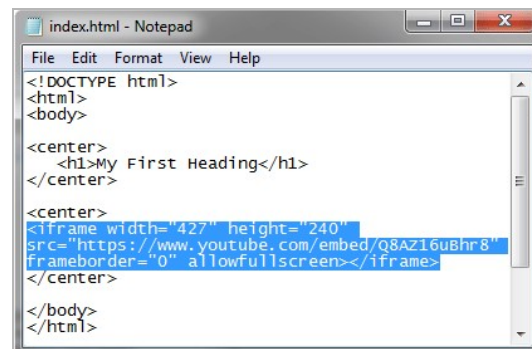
index.html - Notepad

File Edit Format View Help

<!DOCTYPE html>
<html>
<body>

<center>
<h1>My First Heading</h1>
</center>

<center>
<iframe width="427" height="240"
src="https://www.youtube.com/embed/Q8AZ16uBhr8"
frameborder="0" allowfullscreen></iframe>
</center>

</body>
</html>